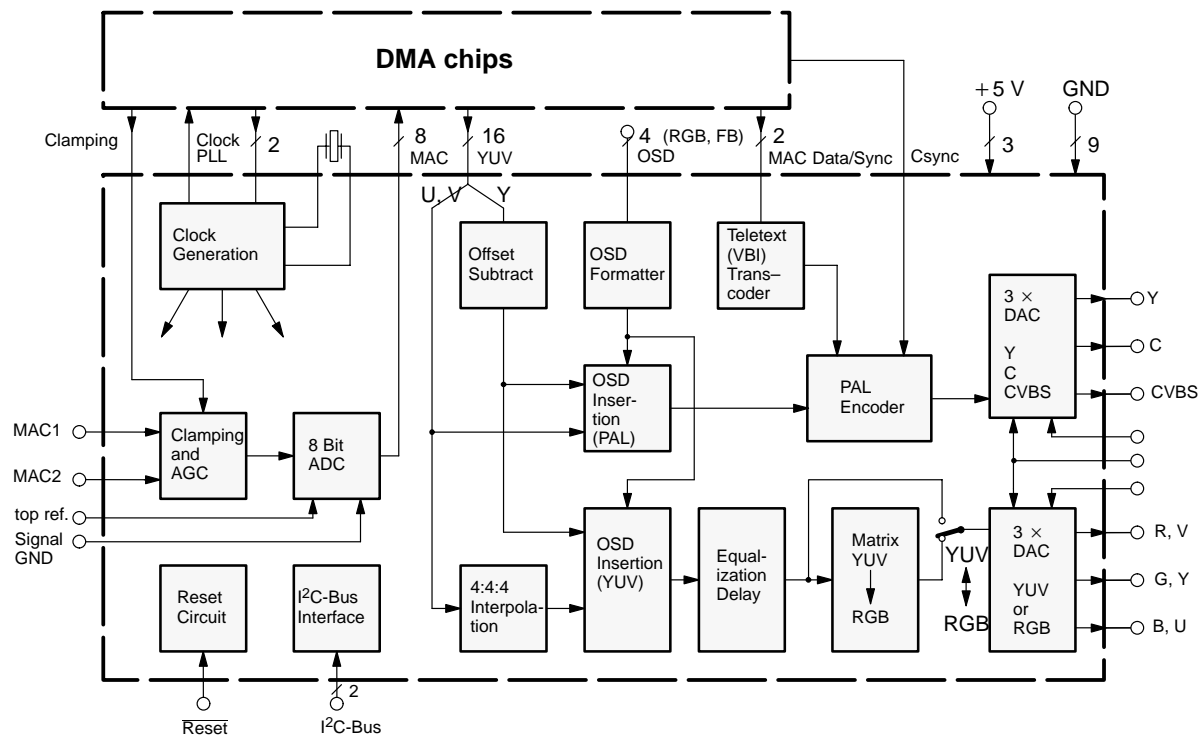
DMA chips

Clamping

Clock PLL

2

8 MAC

16 YUV

4 (RGB, FB) OSD

2 MAC Data/Sync

Csync

+5 V

3

GND

9

U, V

Y

Clock Generation

Offset Subtract

OSD Formatter

Teletext (VBI) Transcoder

3 × DAC Y C CVBS

Y

C

CVBS

OSD Insertion (PAL)

PAL Encoder

MAC1

MAC2

Clamping and AGC

8 Bit ADC

top ref.

Signal GND

OSD Insertion (YUV)

Equalization Delay

Matrix YUV RGB

YUV

RGB

3 × DAC YUV or RGB

R, V

G, Y

B, U

Reset Circuit

I$^2$C-Bus Interface

4:4:4 Interpolation

2

$\overline{\text{Reset}}$

I$^2$C-Bus